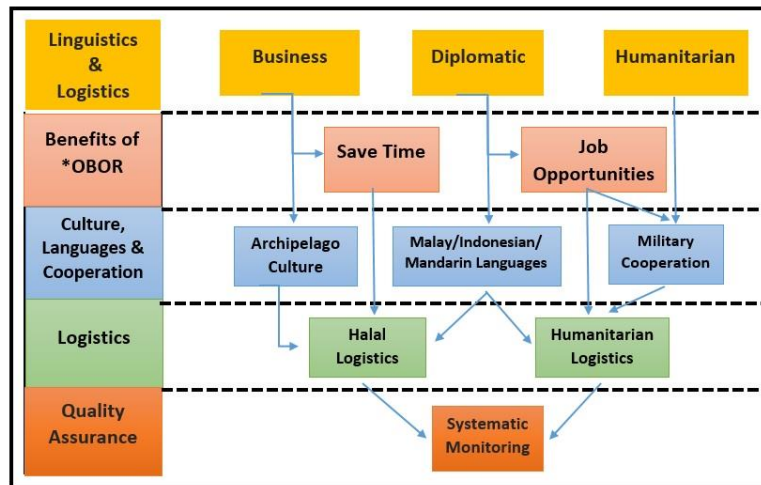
Linguistics & Logistics

Business

Diplomatic

Humanitarian

Benefits of *OBOR

Save Time

Job Opportunities

Culture, Languages & Cooperation

Archipelago Culture

Malay/Indonesian/ Mandarin Languages

Military Cooperation

Logistics

Halal Logistics

Humanitarian Logistics

Quality Assurance

Systematic Monitoring